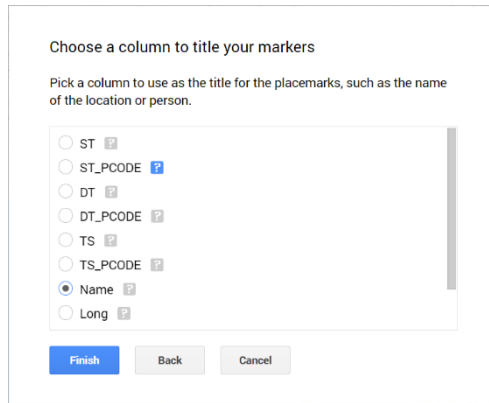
Choose a column to title your markers

Pick a column to use as the title for the placemarks, such as the name of the location or person.

ST ?
ST_PCODE ?
DT ?
DT_PCODE ?
TS ?
TS_PCODE ?
Name ?
Long ?

Finish Back Cancel